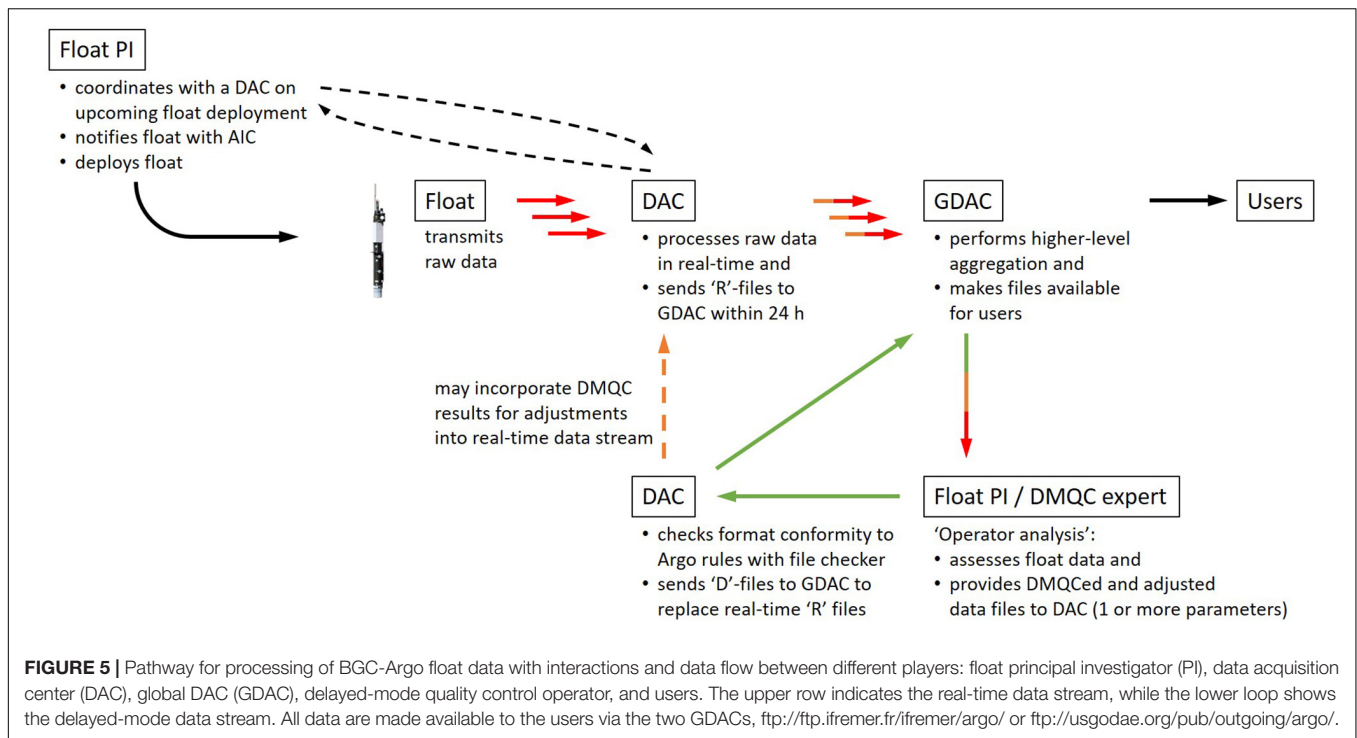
Float PI
• coordinates with a DAC on upcoming float deployment
• notifies float with AIC
• deploys float

Float
transmits raw data

DAC
• processes raw data in real-time and
• sends 'R'-files to GDAC within 24 h

GDAC
• performs higher-level aggregation and
• makes files available for users

Users

may incorporate DMQC results for adjustments into real-time data stream

DAC
• checks format conformity to Argo rules with file checker
• sends 'D'-files to GDAC to replace real-time 'R' files

Float PI / DMQC expert
'Operator analysis':
• assesses float data and
• provides DMQCed and adjusted data files to DAC (1 or more parameters)

FIGURE 5 | Pathway for processing of BGC-Argo float data with interactions and data flow between different players: float principal investigator (PI), data acquisition center (DAC), global DAC (GDAC), delayed-mode quality control operator, and users. The upper row indicates the real-time data stream, while the lower loop shows the delayed-mode data stream. All data are made available to the users via the two GDACs, ftp://ftp.ifremer.fr/ifremer/argo/ or ftp://usgodae.org/pub/outgoing/argo/.